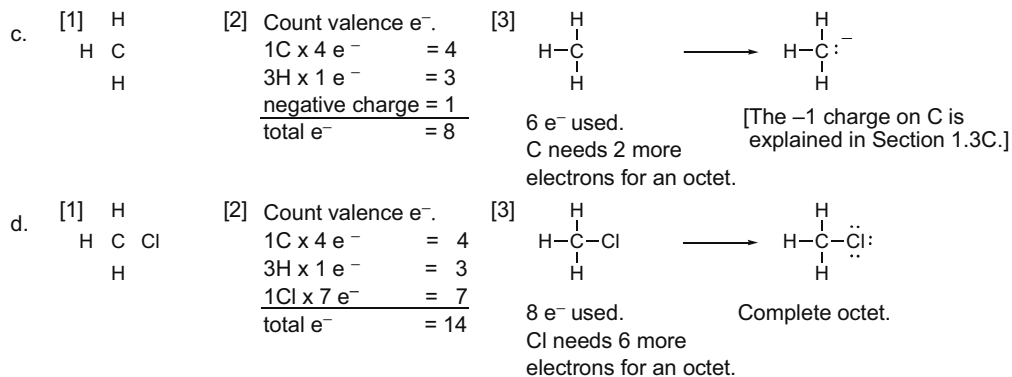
c. [1] H
H C
H

[2] Count valence e$^-$.
1C x 4 e$^-$ = 4
3H x 1 e$^-$ = 3
negative charge = 1
total e$^-$ = 8

[3] H
H–C
H

H
H–C:$^-$
H

6 e$^-$ used.
C needs 2 more electrons for an octet.

[The –1 charge on C is explained in Section 1.3C.]

d. [1] H
H C Cl
H

[2] Count valence e$^-$.
1C x 4 e$^-$ = 4
3H x 1 e$^-$ = 3
1Cl x 7 e$^-$ = 7
total e$^-$ = 14

[3] H
H–C–Cl
H

H
H–C–Cl:
H

8 e$^-$ used.
Cl needs 6 more electrons for an octet.

Complete octet.